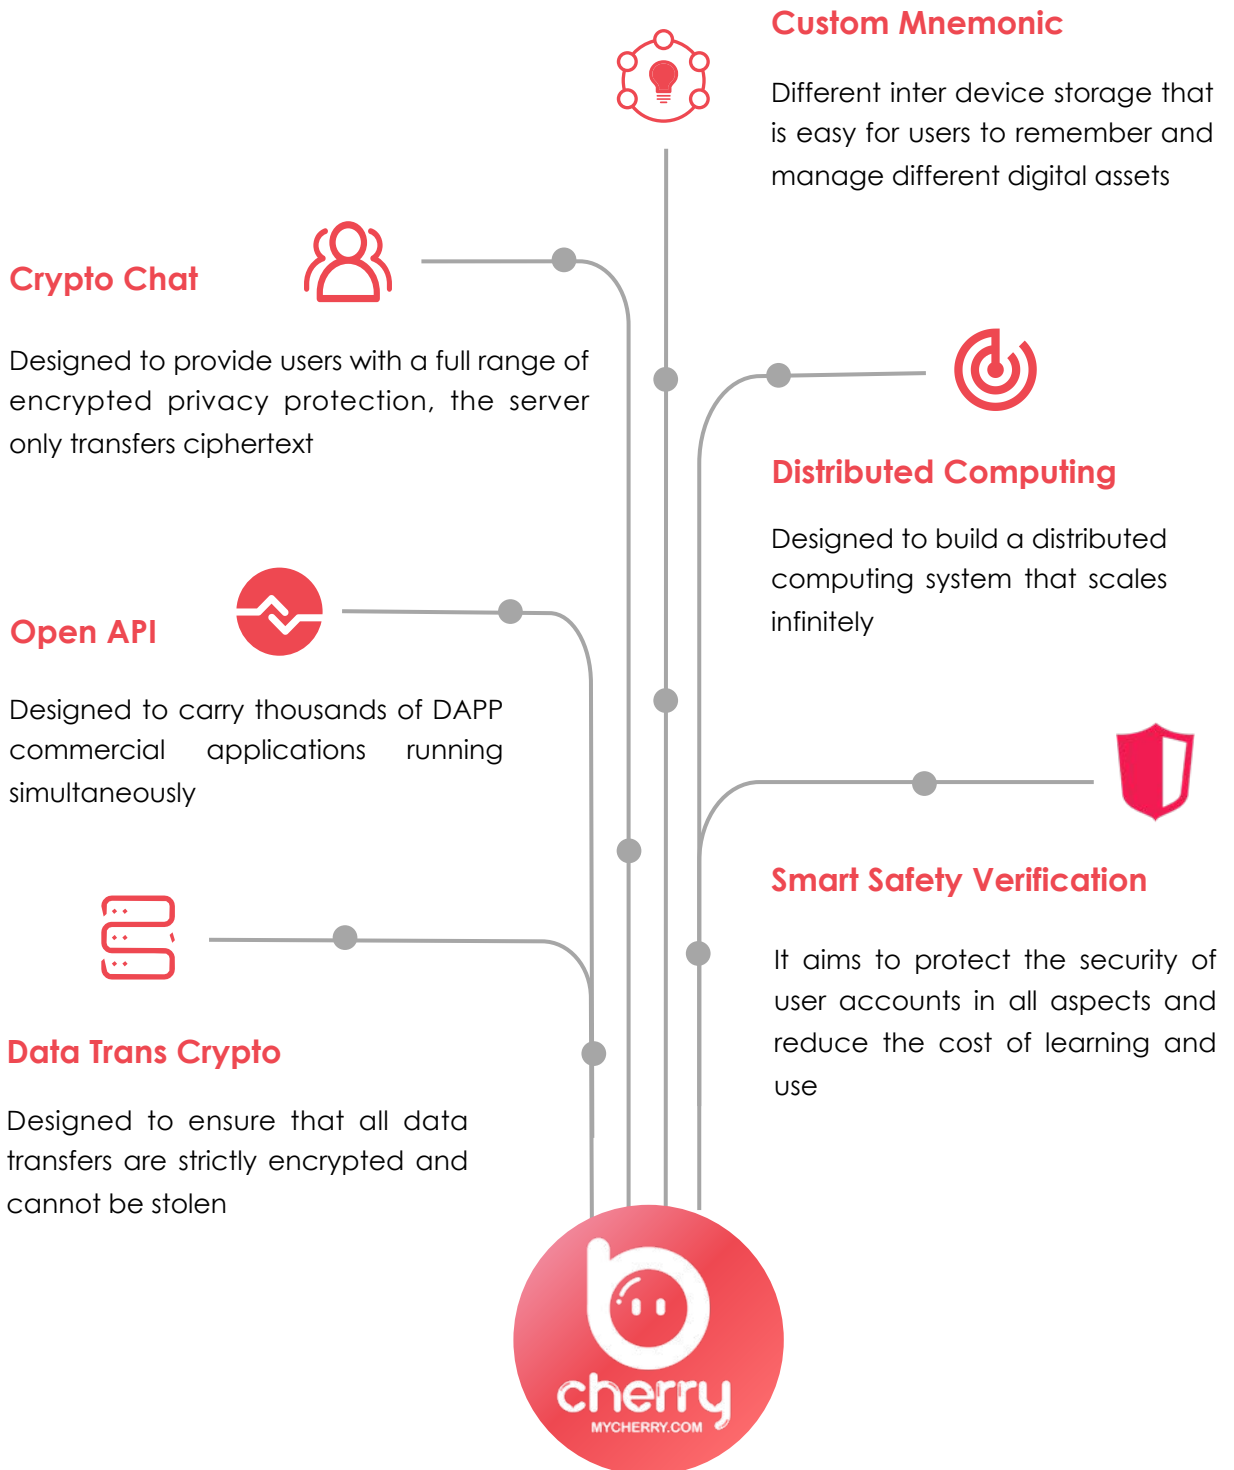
Custom Mnemonic

Different inter device storage that is easy for users to remember and manage different digital assets

Crypto Chat

Designed to provide users with a full range of encrypted privacy protection, the server only transfers ciphertext

Distributed Computing

Designed to build a distributed computing system that scales infinitely

Open API

Designed to carry thousands of DAPP commercial applications running simultaneously

Smart Safety Verification

It aims to protect the security of user accounts in all aspects and reduce the cost of learning and use

Data Trans Crypto

Designed to ensure that all data transfers are strictly encrypted and cannot be stolen

cherry
MYCHERRY.COM